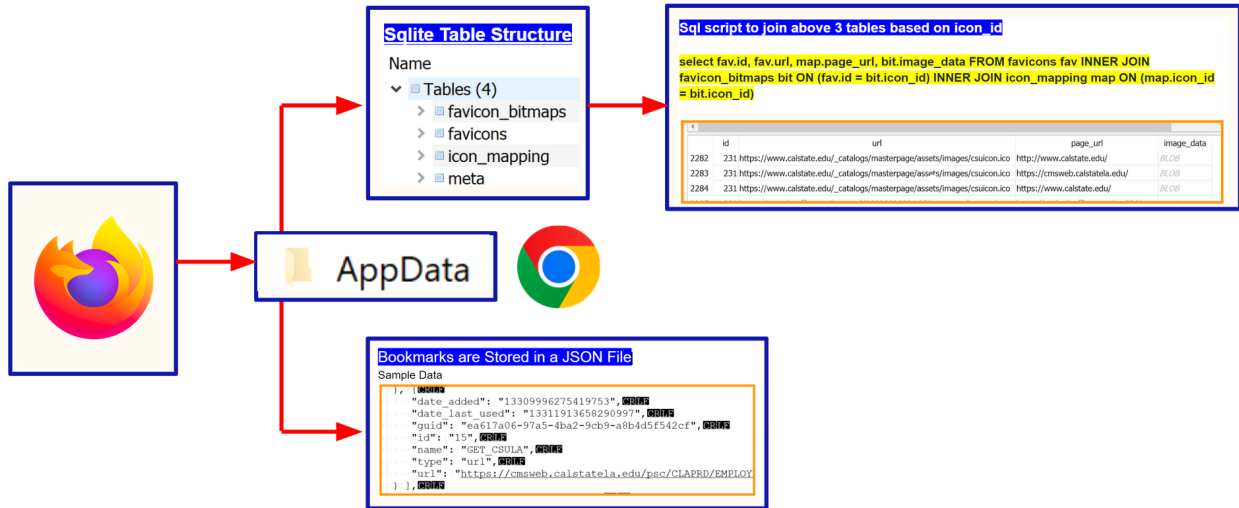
Sqlite Table Structure

Name

Tables (4)

favicon_bitmaps

favicons

icon_mapping

meta

Sql script to join above 3 tables based on icon_id

select fav.id, fav.url, map.page_url, bit.image_data FROM favicons fav INNER JOIN favicon_bitmaps bit ON (fav.id = bit.icon_id) INNER JOIN icon_mapping map ON (map.icon_id = bit.icon_id)

| | id | url | page_url | image_data |
|---|---|---|---|---|
| 2282 | 231 | https://www.calstate.edu/_catalogs/masterpage/assets/images/csuicon.ico | http://www.calstate.edu/ | BLOB |
| 2283 | 231 | https://www.calstate.edu/_catalogs/masterpage/assets/images/csuicon.ico | https://cmsweb.calstatela.edu/ | BLOB |
| 2284 | 231 | https://www.calstate.edu/_catalogs/masterpage/assets/images/csuicon.ico | https://www.calstate.edu/ | BLOB |

AppData

Bookmarks are Stored in a JSON File

Sample Data

}, {CRLF
"date_added": "13309996275419753",CRLF
"date_last_used": "13311913658290997",CRLF
"guid": "ea617a06-97a5-4ba2-9cb9-a8b4d5f542cf",CRLF
"id": "15",CRLF
"name": "GET_CSULA",CRLF
"type": "url",CRLF
"url": "https://cmsweb.calstatela.edu/psc/CLAPRD/EMPLOY
} ],CRLF